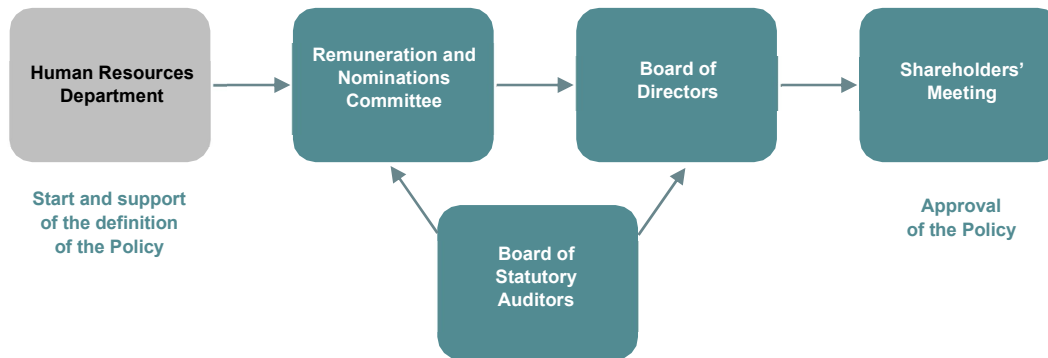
Human Resources Department

Remuneration and Nominations Committee

Board of Directors

Shareholders' Meeting

Start and support of the definition of the Policy

Board of Statutory Auditors

Approval of the Policy